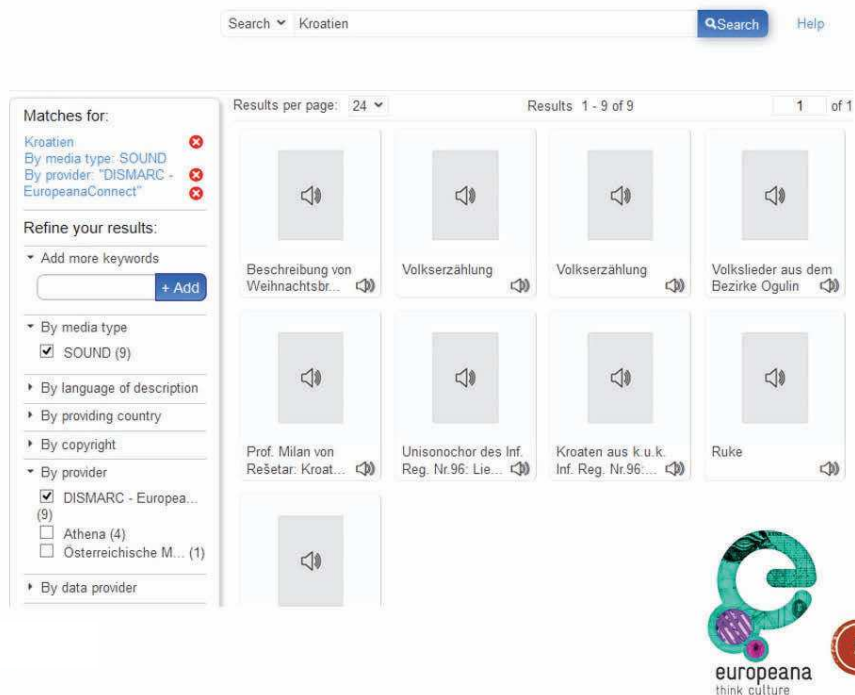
Search ▾ Kroatien Search Help

Matches for:
Kroatien
By media type: SOUND
By provider: "DISMARC - EuropeanaConnect"

Refine your results:
▾ Add more keywords
+ Add
▾ By media type
☑ SOUND (9)
▸ By language of description
▸ By providing country
▸ By copyright
▾ By provider
☑ DISMARC - Europea... (9)
☐ Athena (4)
☐ Österreichische M... (1)
▸ By data provider

Results per page: 24 ▾ Results 1 - 9 of 9 1 of 1

Beschreibung von Weihnachtsbr...
Volkserzählung
Volkserzählung
Volkslieder aus dem Bezirke Ogulin
Prof. Milan von Rešetar: Kroat...
Unisonochor des Inf. Reg. Nr.96: Lie...
Kroaten aus k.u.k. Inf. Reg. Nr.96:...
Ruke

europeana
think culture